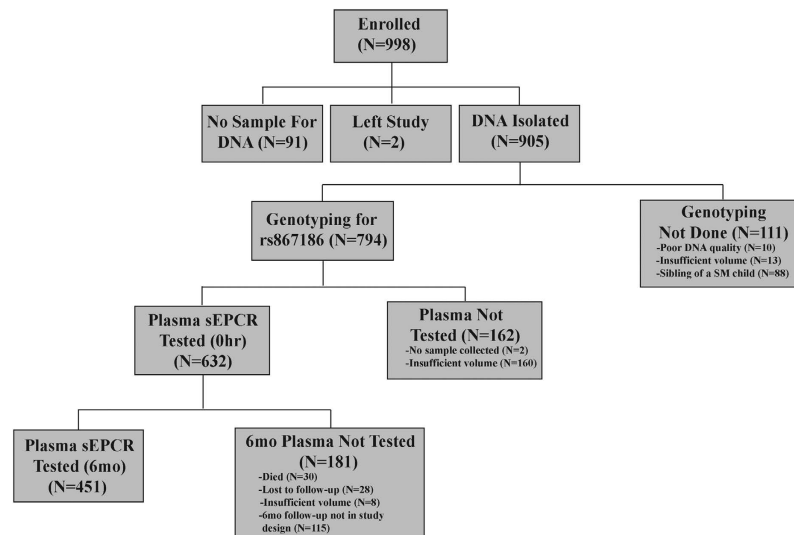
Enrolled (N=998)

No Sample For DNA (N=91)

Left Study (N=2)

DNA Isolated (N=905)

Genotyping for rs867186 (N=794)

Genotyping Not Done (N=111)
-Poor DNA quality (N=10)
-Insufficient volume (N=13)
-Sibling of a SM child (N=88)

Plasma sEPCR Tested (0hr) (N=632)

Plasma Not Tested (N=162)
-No sample collected (N=2)
-Insufficient volume (N=160)

Plasma sEPCR Tested (6mo) (N=451)

6mo Plasma Not Tested (N=181)
-Died (N=30)
-Lost to follow-up (N=28)
-Insufficient volume (N=8)
-6mo follow-up not in study design (N=115)